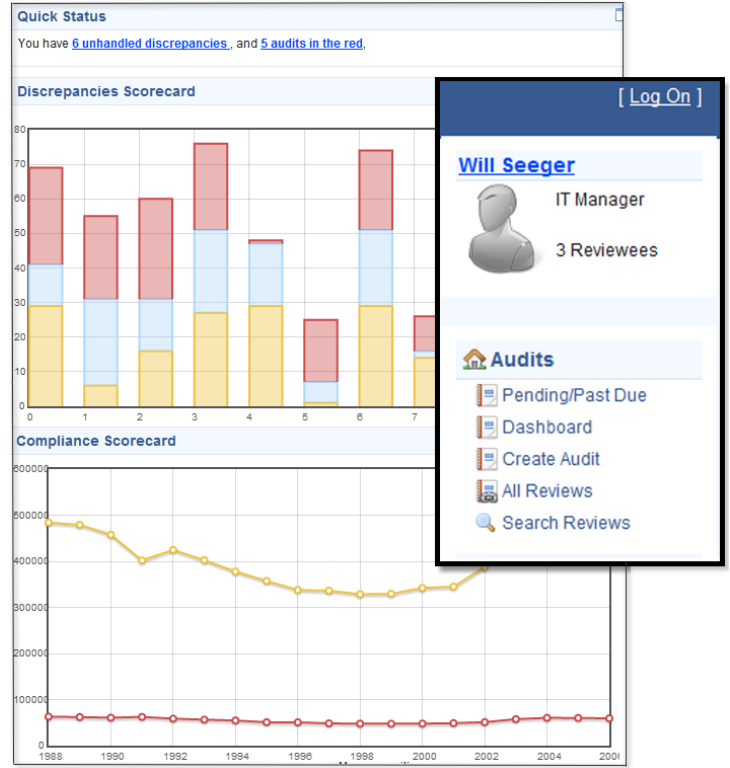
Quick Status

You have 6 unhandled discrepancies , and 5 audits in the red,

Discrepancies Scorecard

80
70
60
50
40
30
20
10
0

0 1 2 3 4 5 6 7

Compliance Scorecard

600000
500000
400000
300000
200000
100000
0

1988 1990 1992 1994 1996 1998 2000 2002 2004 2006

[ Log On ]

Will Seeger

IT Manager

3 Reviewees

Audits

Pending/Past Due

Dashboard

Create Audit

All Reviews

Search Reviews